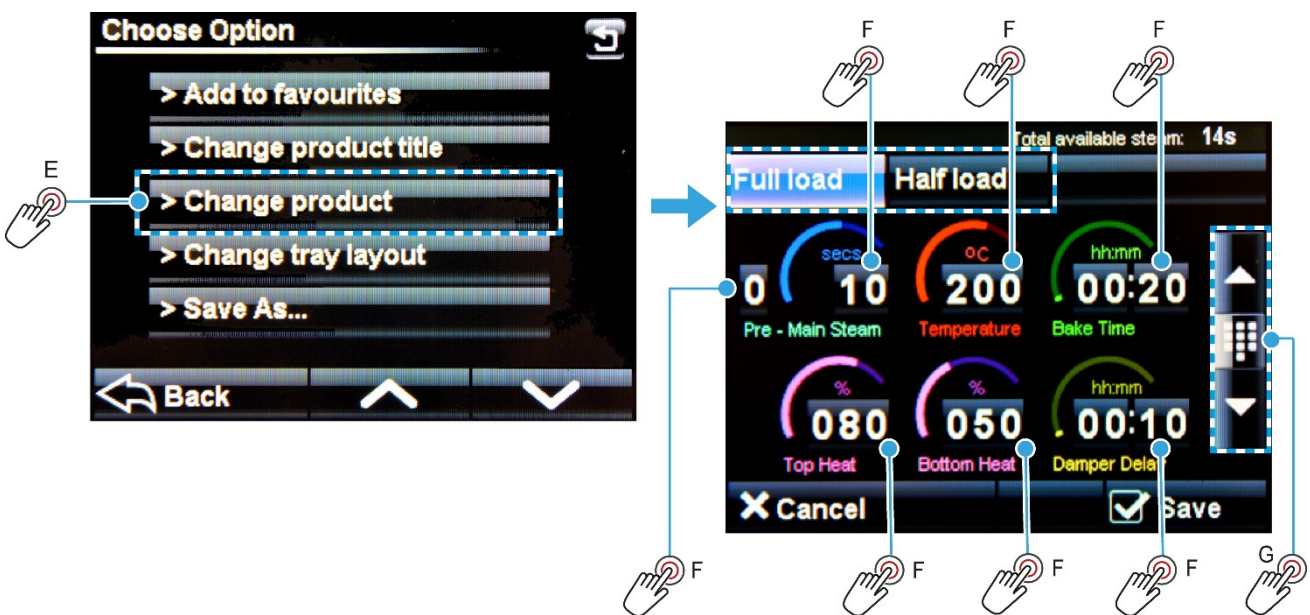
Choose Option

> Add to favourites

> Change product title

E

> Change product

> Change tray layout

> Save As...

Back

F F F

Total available steam: 14s

Full load Half load

secs 0 10

Pre - Main Steam

ºC 200

Temperature

hh:mm 00:20

Bake Time

% 080

Top Heat

% 050

Bottom Heat

hh:mm 00:10

Damper Delay

Cancel

Save

F F F F G